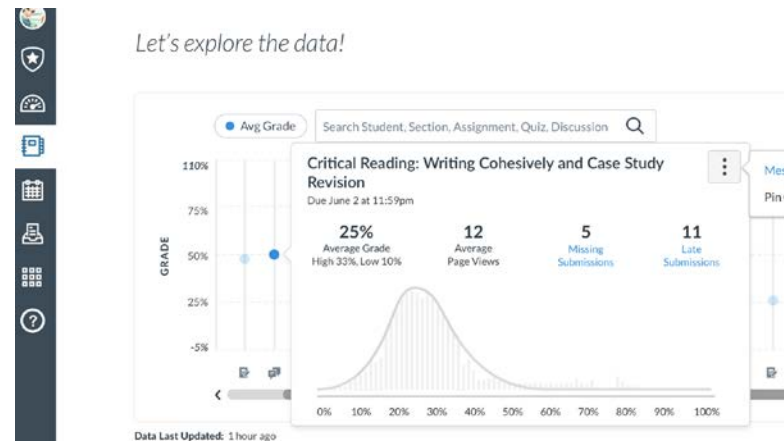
Let's explore the data!

Avg Grade

Search Student, Section, Assignment, Quiz, Discussion

110%

75%

50%

25%

-5%

GRADE

Critical Reading: Writing Cohesively and Case Study Revision

Due June 2 at 11:59pm

25%
Average Grade
High 33%, Low 10%

12
Average
Page Views

5
Missing
Submissions

11
Late
Submissions

0% 10% 20% 30% 40% 50% 60% 70% 80% 90% 100%

Mes

Pin

Data Last Updated: 1 hour ago